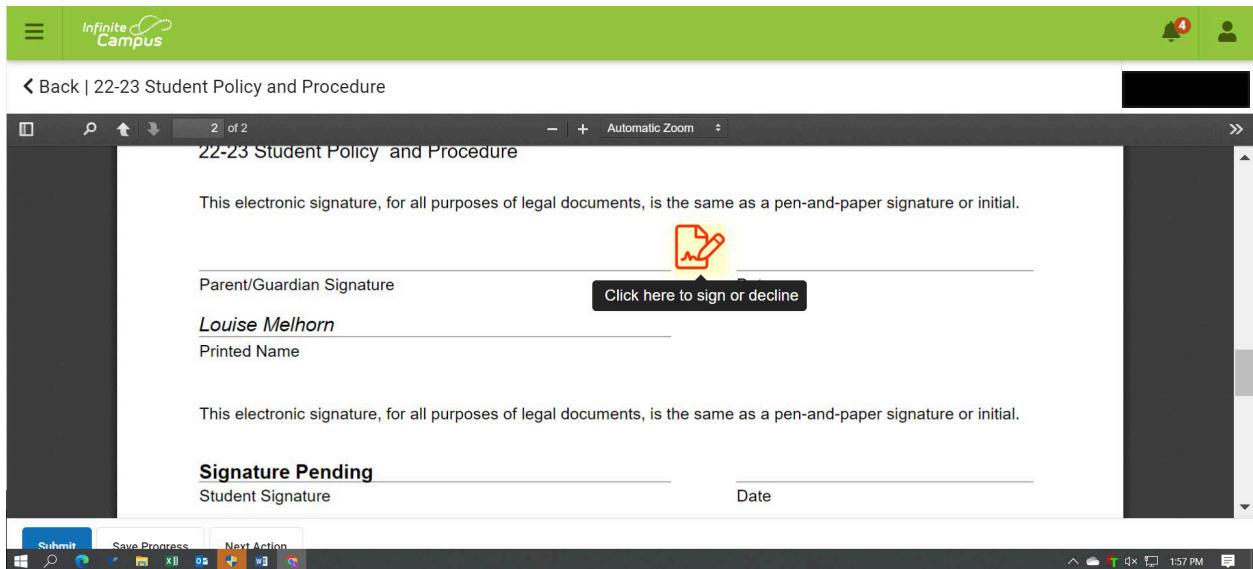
Infinite Campus

4

Back | 22-23 Student Policy and Procedure

2 of 2

Automatic Zoom

22-23 Student Policy and Procedure

This electronic signature, for all purposes of legal documents, is the same as a pen-and-paper signature or initial.

Parent/Guardian Signature

Click here to sign or decline

Louise Melhorn

Printed Name

This electronic signature, for all purposes of legal documents, is the same as a pen-and-paper signature or initial.

Signature Pending

Student Signature

Date

Submit

Save Progress

Next Action

1:57 PM